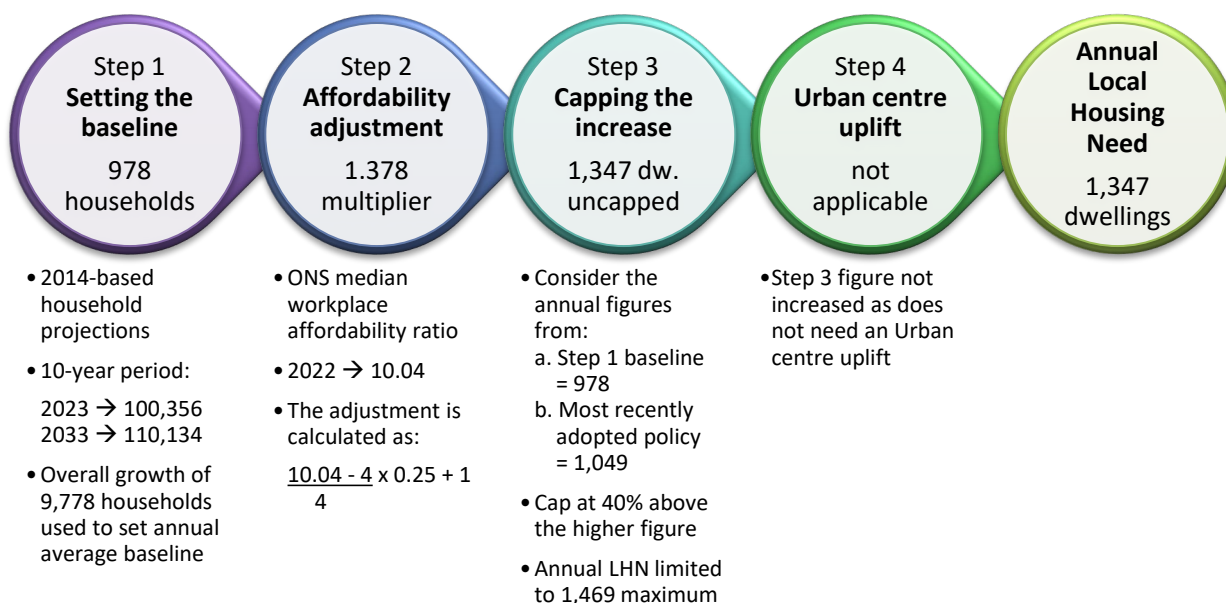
Step 1
**Setting the baseline**
978 households

Step 2
**Affordability adjustment**
1.378 multiplier

Step 3
**Capping the increase**
1,347 dw. uncapped

Step 4
**Urban centre uplift**
not applicable

**Annual Local Housing Need**
1,347 dwellings

- 2014-based household projections
- 10-year period:
  2023 → 100,356
  2033 → 110,134
- Overall growth of 9,778 households used to set annual average baseline

- ONS median workplace affordability ratio
- 2022 → 10.04
- The adjustment is calculated as:
  $\frac{10.04 - 4}{4} \times 0.25 + 1$

- Consider the annual figures from:
  a. Step 1 baseline = 978
  b. Most recently adopted policy = 1,049
- Cap at 40% above the higher figure
- Annual LHN limited to 1,469 maximum

- Step 3 figure not increased as does not need an Urban centre uplift